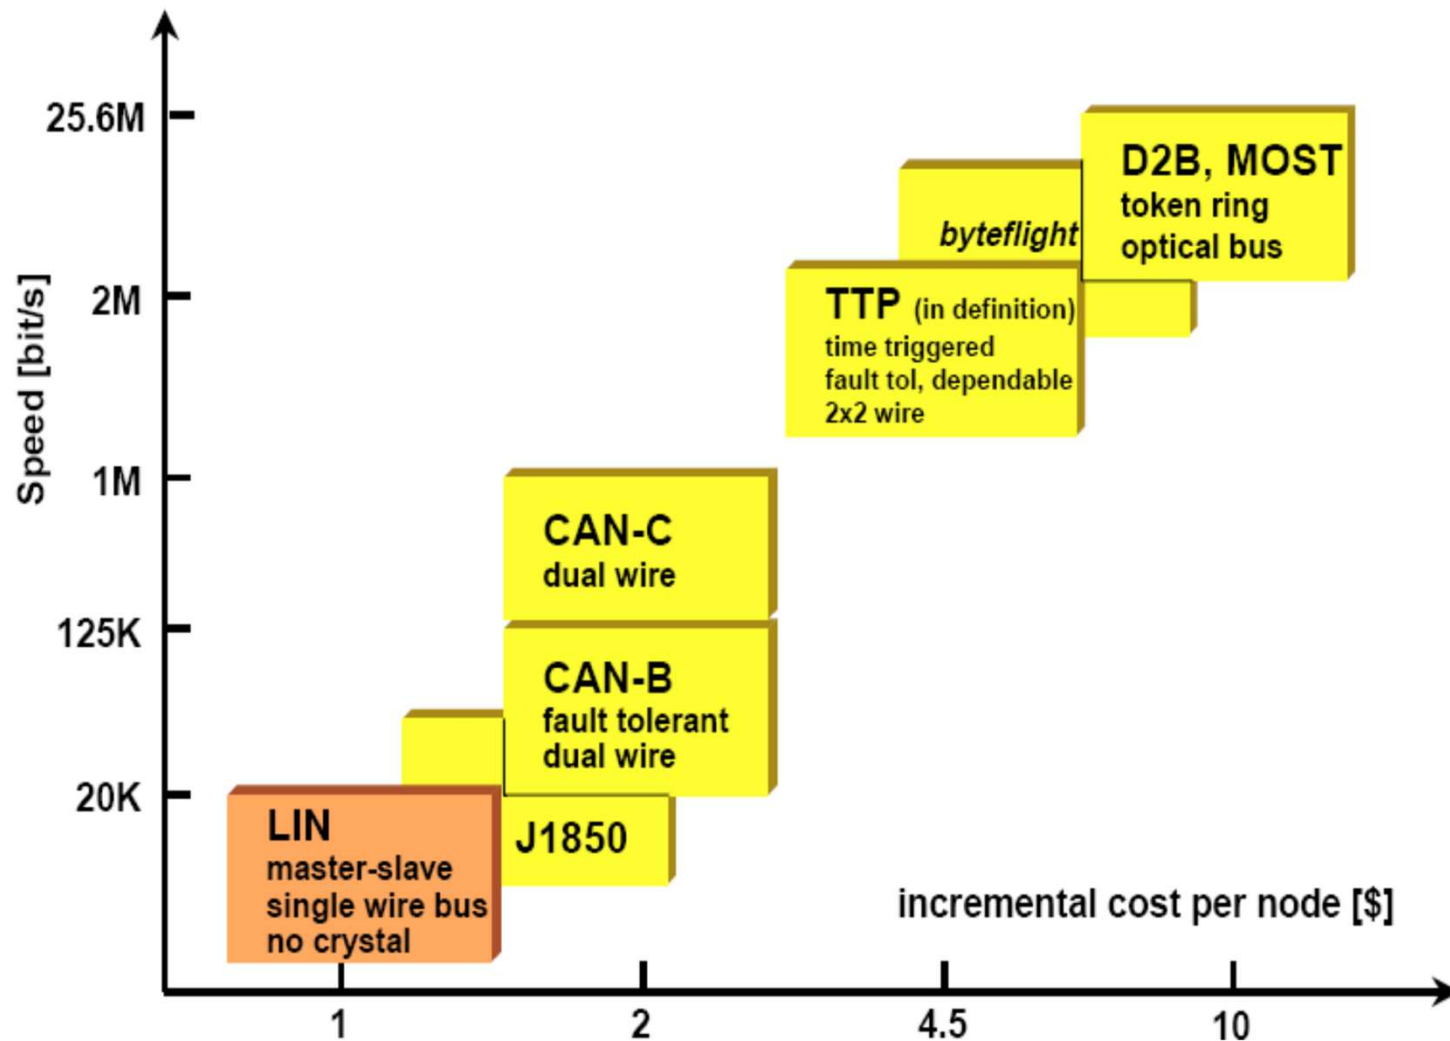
25.6M

2M

1M

125K

20K

Speed [bit/s]

D2B, MOST
token ring
optical bus

byteflight

TTP (in definition)
time triggered
fault tol, dependable
2x2 wire

CAN-C
dual wire

CAN-B
fault tolerant
dual wire

J1850

LIN
master-slave
single wire bus
no crystal

incremental cost per node [$]

1

2

4.5

10